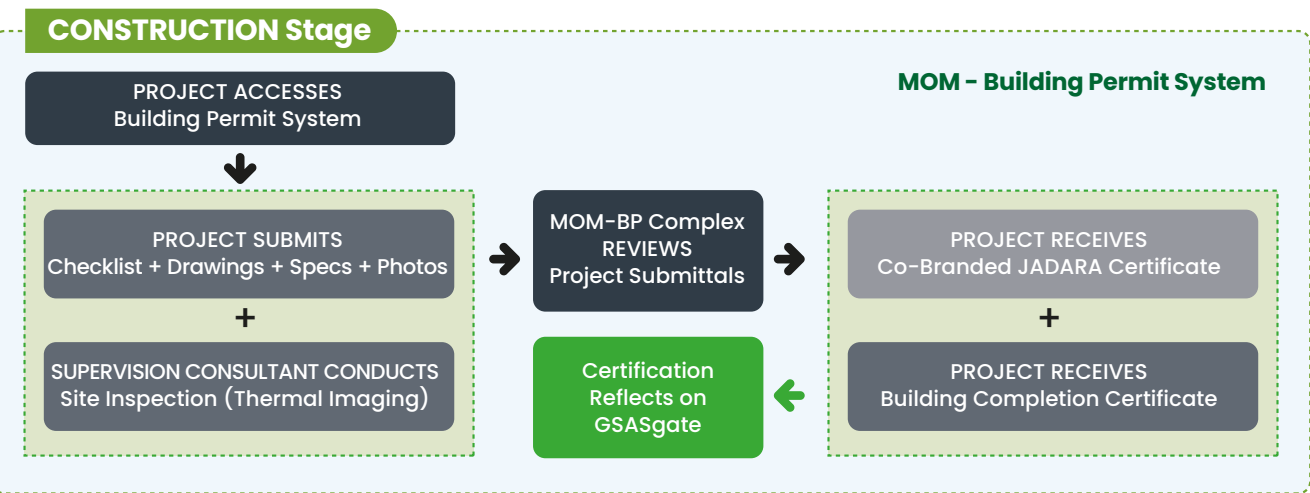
CONSTRUCTION Stage

MOM - Building Permit System

PROJECT ACCESSES
Building Permit System

PROJECT SUBMITS
Checklist + Drawings + Specs + Photos

+

SUPERVISION CONSULTANT CONDUCTS
Site Inspection (Thermal Imaging)

MOM-BP Complex
REVIEWS
Project Submittals

Certification
Reflects on
GSASgate

PROJECT RECEIVES
Co-Branded JADARA Certificate

+

PROJECT RECEIVES
Building Completion Certificate